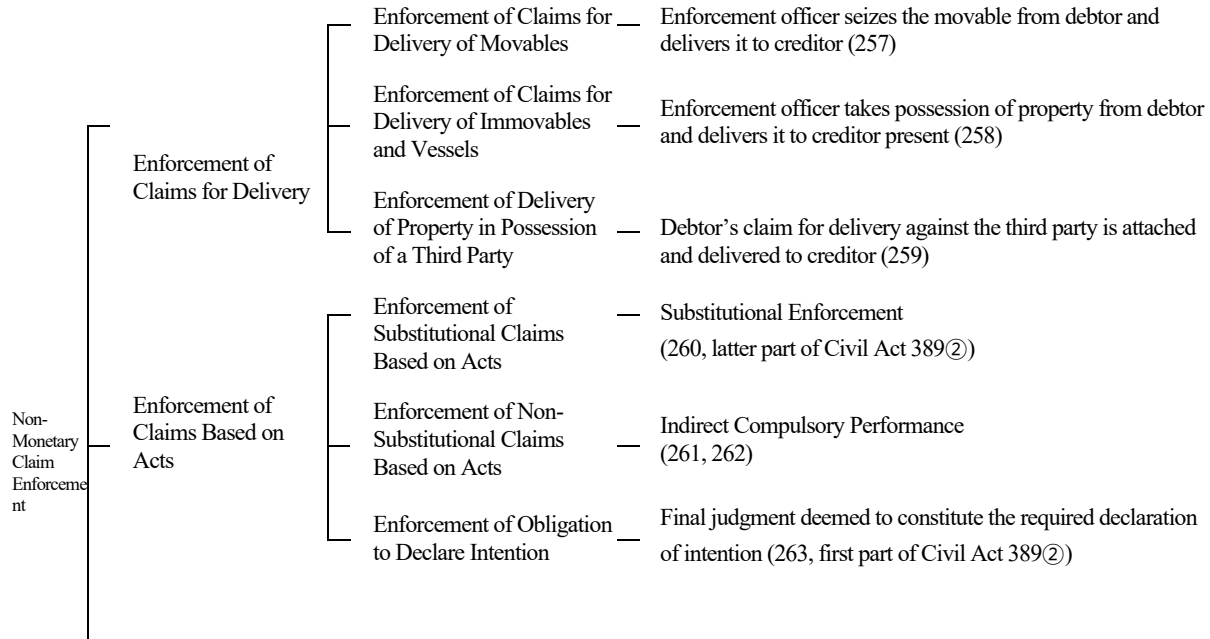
Non-Monetary Claim Enforcement

Enforcement of Claims for Delivery

Enforcement of Claims for Delivery of Movables

Enforcement officer seizes the movable from debtor and delivers it to creditor (257)

Enforcement of Claims for Delivery of Immovables and Vessels

Enforcement officer takes possession of property from debtor and delivers it to creditor present (258)

Enforcement of Delivery of Property in Possession of a Third Party

Debtor's claim for delivery against the third party is attached and delivered to creditor (259)

Enforcement of Claims Based on Acts

Enforcement of Substitutional Claims Based on Acts

Substitutional Enforcement (260, latter part of Civil Act 389②)

Enforcement of Non-Substitutional Claims Based on Acts

Indirect Compulsory Performance (261, 262)

Enforcement of Obligation to Declare Intention

Final judgment deemed to constitute the required declaration of intention (263, first part of Civil Act 389②)